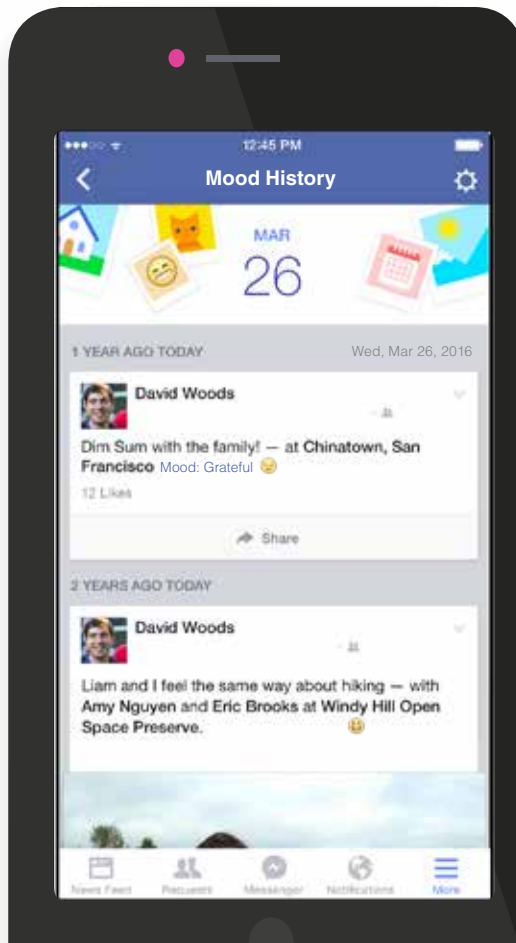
12:45 PM

Mood History

MAR
26

1 YEAR AGO TODAY
Wed, Mar 26, 2016

David Woods

Dim Sum with the family! — at Chinatown, San Francisco Mood: Grateful

12 Likes

Share

2 YEARS AGO TODAY

David Woods

Liam and I feel the same way about hiking — with Amy Nguyen and Eric Brooks at Windy Hill Open Space Preserve.

News Feed
Requests
Messenger
Notifications
More